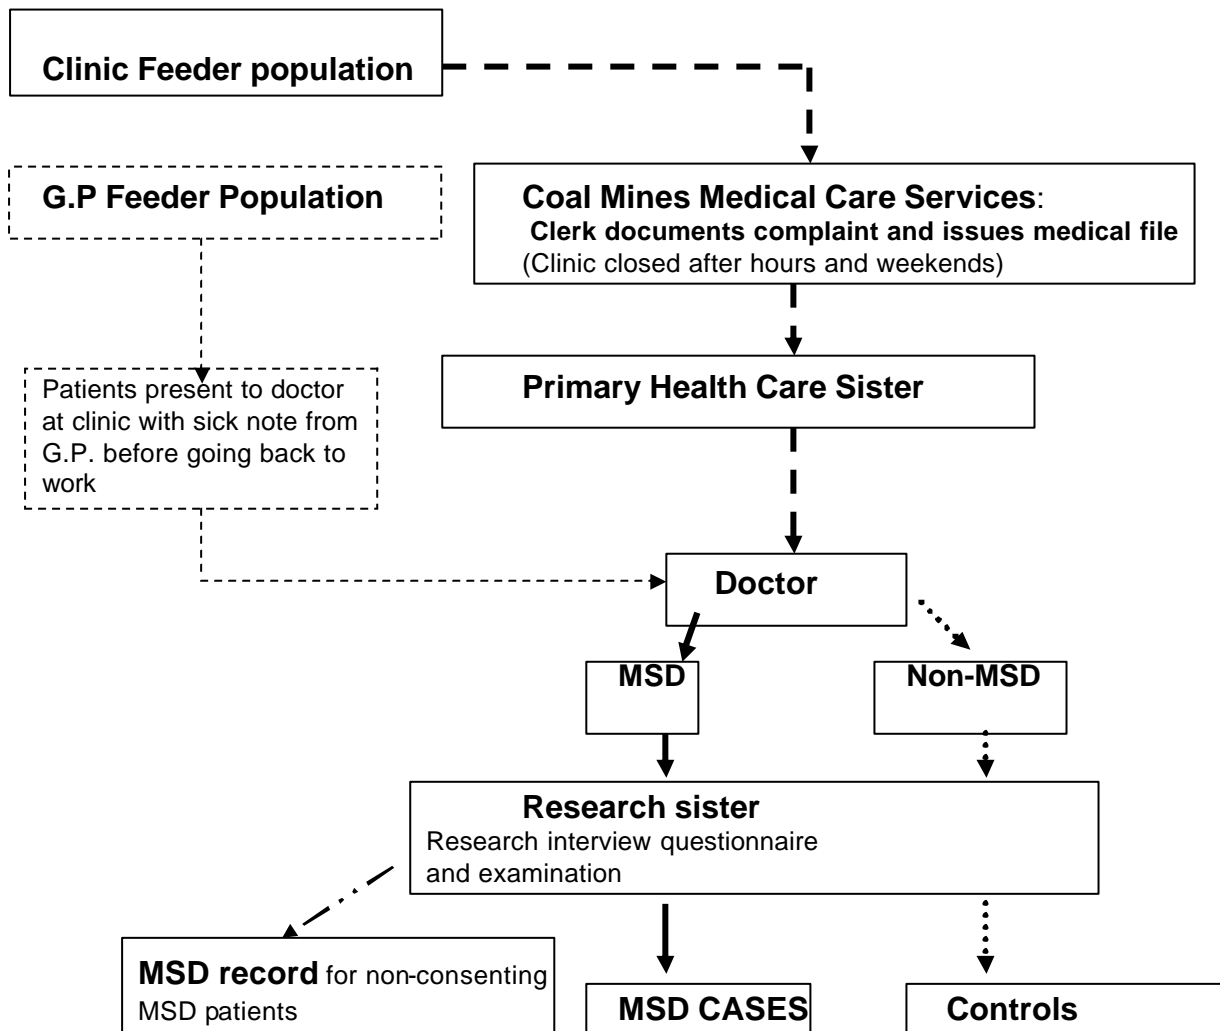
Clinic Feeder population

G.P Feeder Population

Coal Mines Medical Care Services:
Clerk documents complaint and issues medical file
(Clinic closed after hours and weekends)

Patients present to doctor at clinic with sick note from G.P. before going back to work

Primary Health Care Sister

Doctor

MSD

Non-MSD

Research sister
Research interview questionnaire and examination

MSD record for non-consenting MSD patients

MSD CASES

Controls